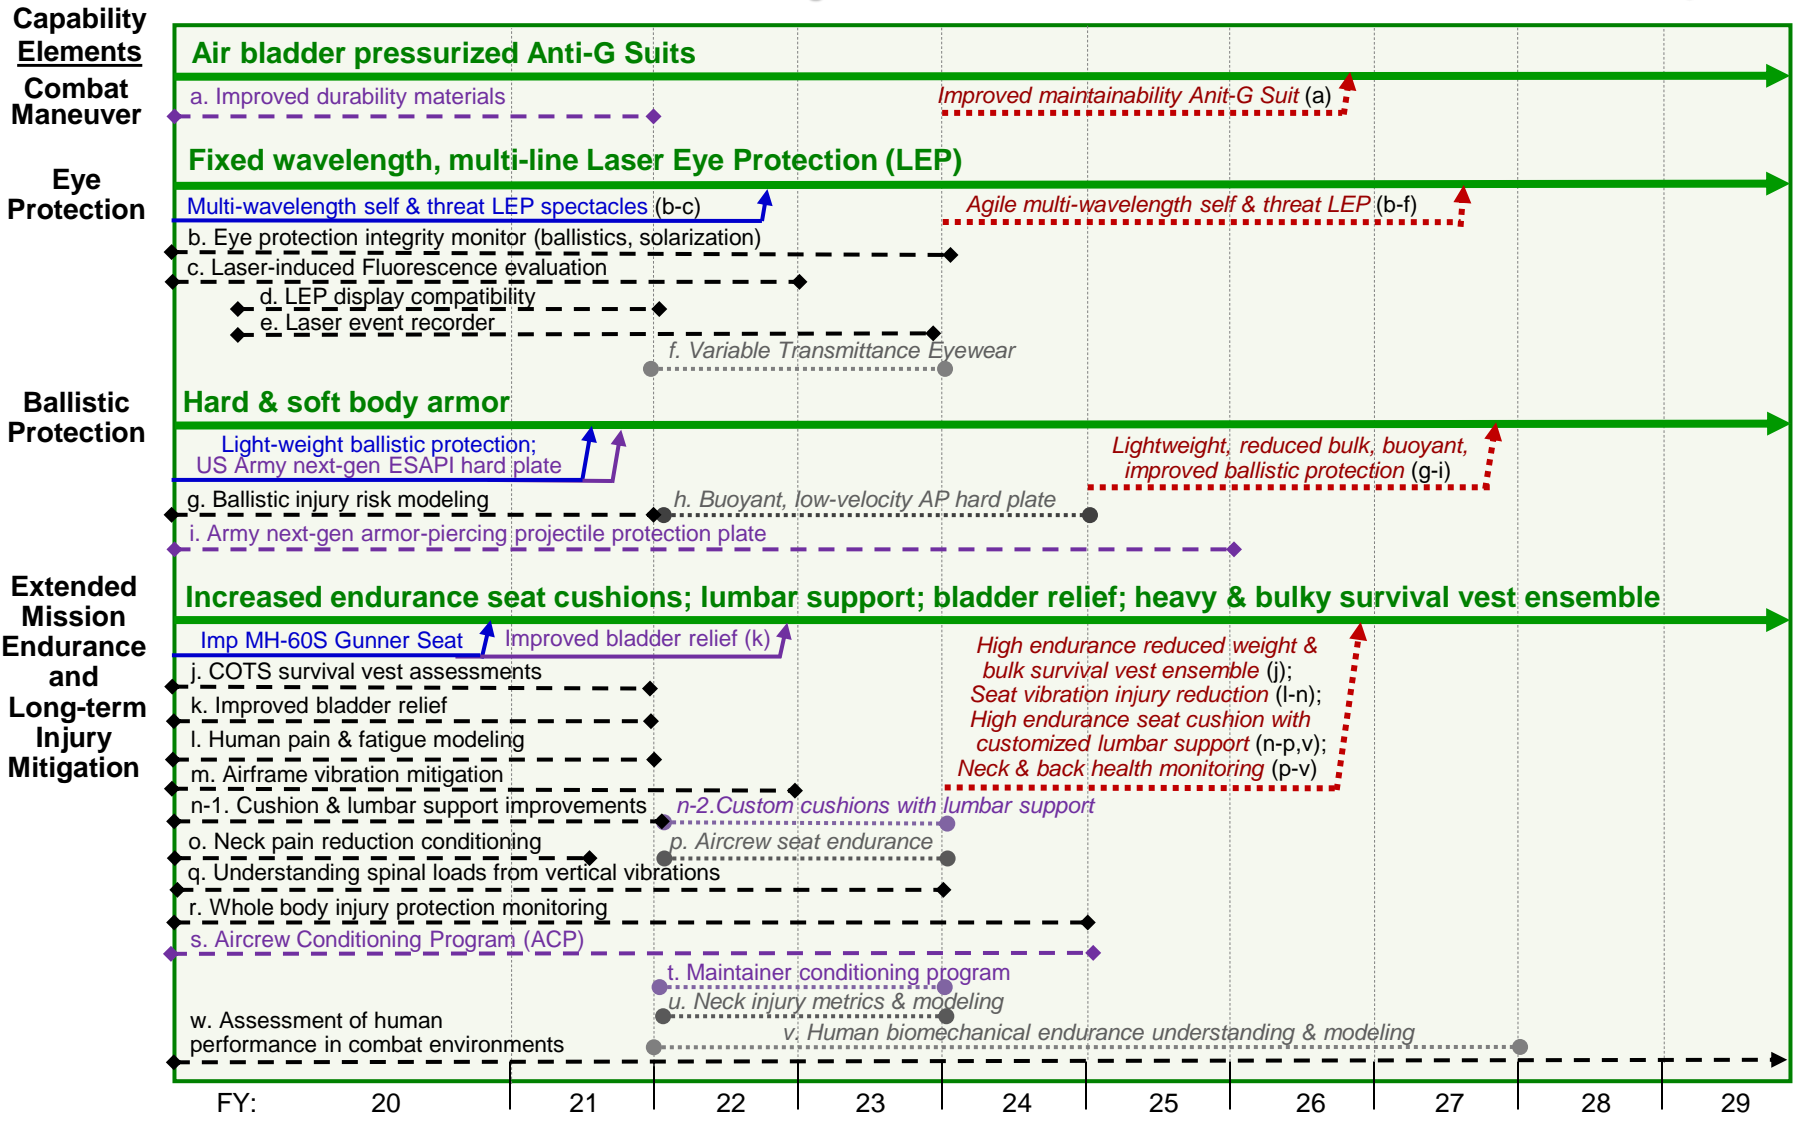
Capability Elements

Combat Maneuver

Air bladder pressurized Anti-G Suits

a. Improved durability materials

Improved maintainability Anit-G Suit (a)

Eye Protection

Fixed wavelength, multi-line Laser Eye Protection (LEP)

Multi-wavelength self & threat LEP spectacles (b-c)

Agile multi-wavelength self & threat LEP (b-f)

b. Eye protection integrity monitor (ballistics, solarization)

c. Laser-induced Fluorescence evaluation

d. LEP display compatibility

e. Laser event recorder

f. Variable Transmittance Eyewear

Ballistic Protection

Hard & soft body armor

Light-weight ballistic protection; US Army next-gen ESAPI hard plate

Lightweight, reduced bulk, buoyant, improved ballistic protection (g-i)

g. Ballistic injury risk modeling

h. Buoyant, low-velocity AP hard plate

i. Army next-gen armor-piercing projectile protection plate

Extended Mission Endurance and Long-term Injury Mitigation

Increased endurance seat cushions; lumbar support; bladder relief; heavy & bulky survival vest ensemble

Imp MH-60S Gunner Seat

Improved bladder relief (k)

High endurance reduced weight & bulk survival vest ensemble (j); Seat vibration injury reduction (l-n); High endurance seat cushion with customized lumbar support (n-p,v); Neck & back health monitoring (p-v)

j. COTS survival vest assessments

k. Improved bladder relief

l. Human pain & fatigue modeling

m. Airframe vibration mitigation

n-1. Cushion & lumbar support improvements

n-2.Custom cushions with lumbar support

o. Neck pain reduction conditioning

p. Aircrew seat endurance

q. Understanding spinal loads from vertical vibrations

r. Whole body injury protection monitoring

s. Aircrew Conditioning Program (ACP)

t. Maintainer conditioning program

u. Neck injury metrics & modeling

w. Assessment of human performance in combat environments

v. Human biomechanical endurance understanding & modeling

FY: 20 21 22 23 24 25 26 27 28 29